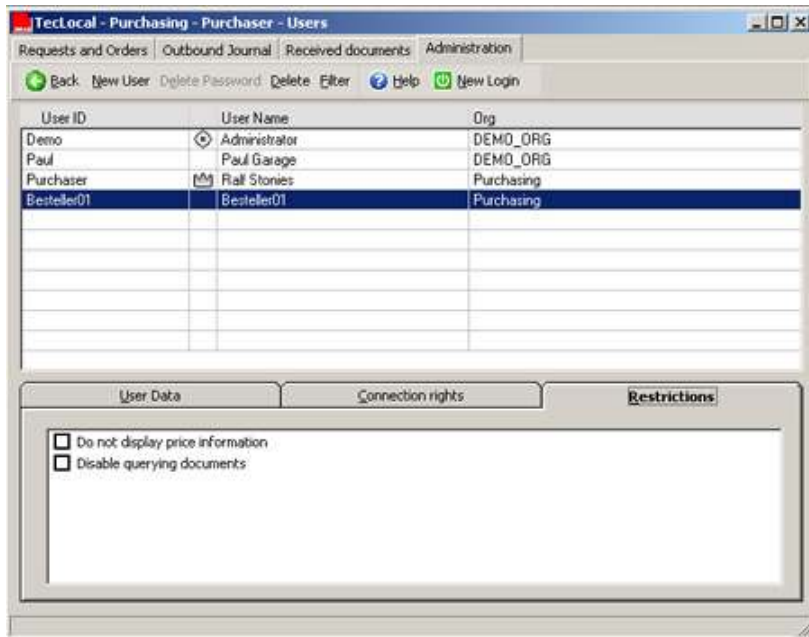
TecLocal - Purchasing - Purchaser - Users

Requests and Orders | Outbound Journal | Received documents | Administration

Back New User Delete Password Delete Filter Help New Login

| User ID | | User Name | Org |
|---|---|---|---|
| Demo | | Administrator | DEMO_ORG |
| Paul | | Paul Garage | DEMO_ORG |
| Purchaser | | Ralf Stonies | Purchasing |
| Besteller01 | | Besteller01 | Purchasing |

User Data | Connection rights | Restrictions

Do not display price information
Disable querying documents